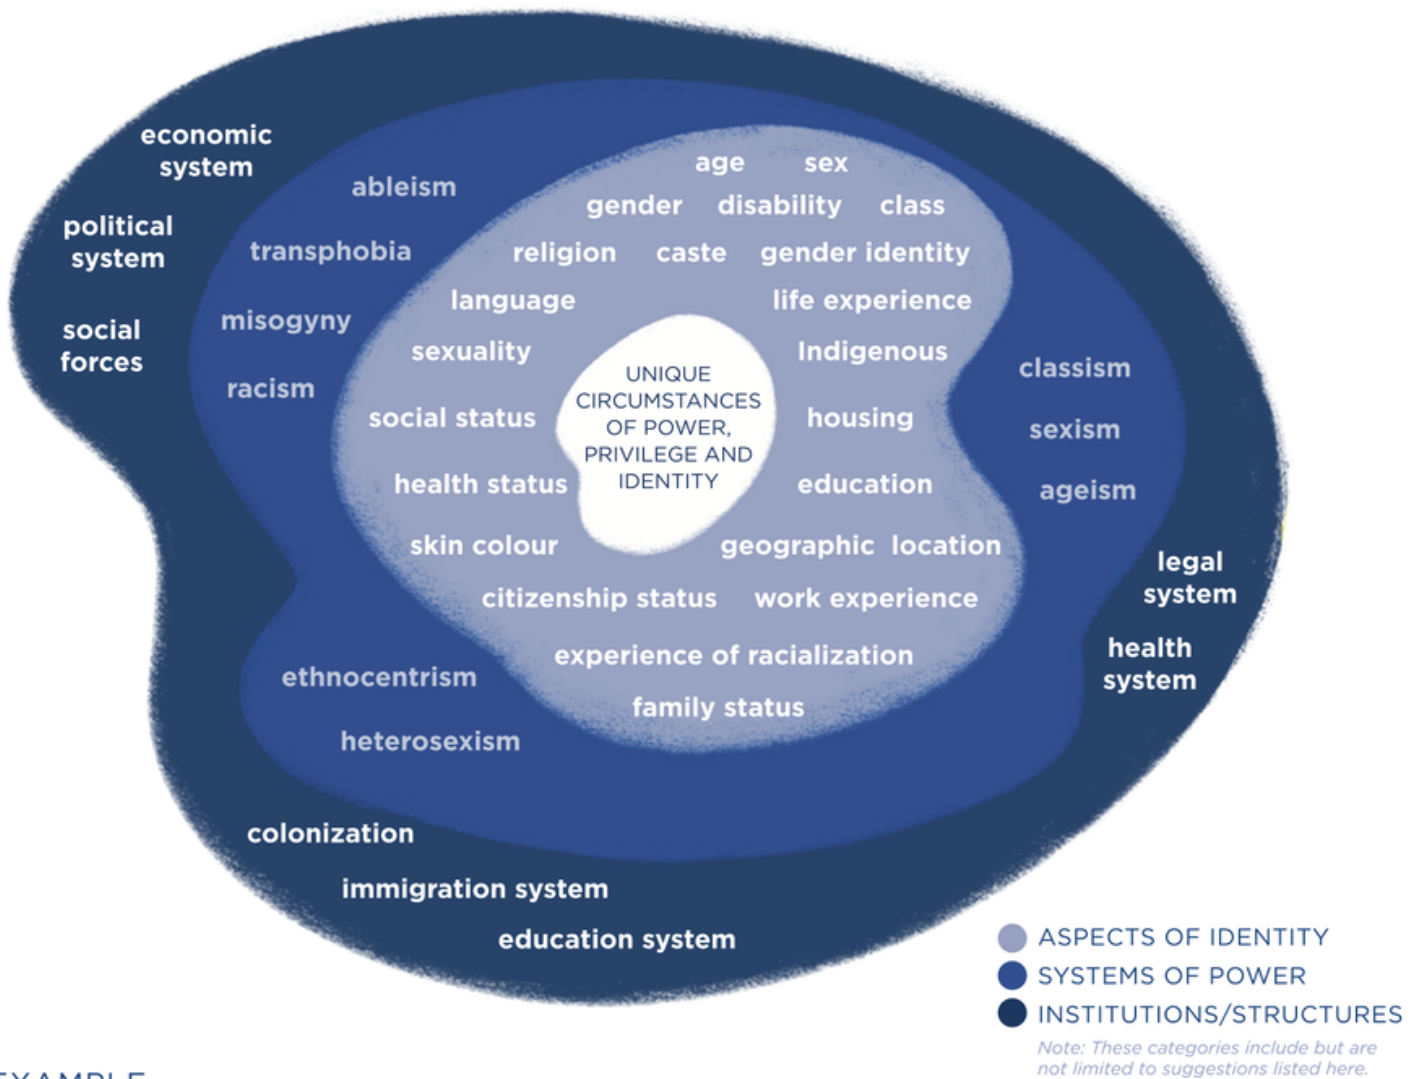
UNIQUE CIRCUMSTANCES OF POWER, PRIVILEGE AND IDENTITY

age sex
gender disability class
religion caste gender identity
language life experience
sexuality Indigenous
social status housing
health status education
skin colour geographic location
citizenship status work experience
experience of racialization
family status

ableism
transphobia
misogyny
racism
classism
sexism
ageism
ethnocentrism
heterosexism

economic system
political system
social forces
legal system
health system
colonization
immigration system
education system

ASPECTS OF IDENTITY
SYSTEMS OF POWER
INSTITUTIONS/STRUCTURES

Note: These categories include but are not limited to suggestions listed here.

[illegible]